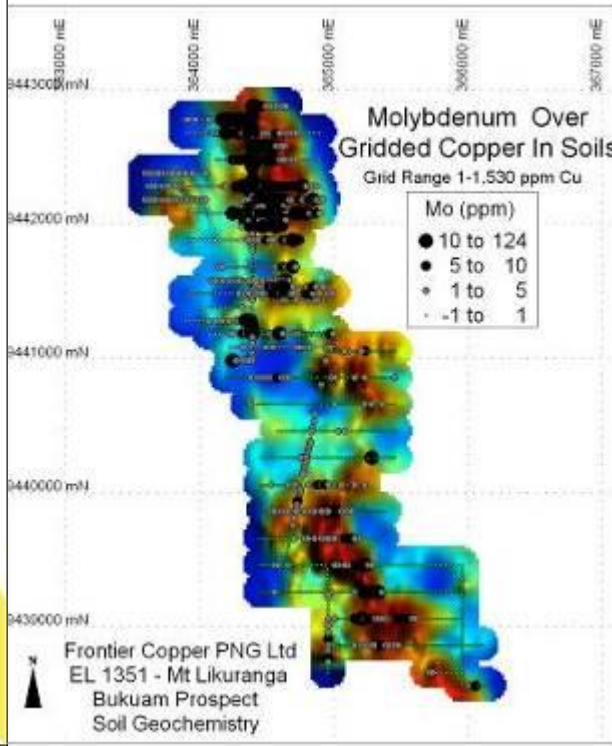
363000 mE
364000 mE
365000 mE
366000 mE
367000 mE

9443000 mN
9442000 mN
9441000 mN
9440000 mN
9439000 mN

Molybdenum Over Gridded Copper In Soils
Grid Range 1-1,530 ppm Cu

Mo (ppm)
10 to 124
5 to 10
1 to 5
-1 to 1

N

Frontier Copper PNG Ltd
EL 1351 - Mt Likuranga
Bukuam Prospect
Soil Geochemistry